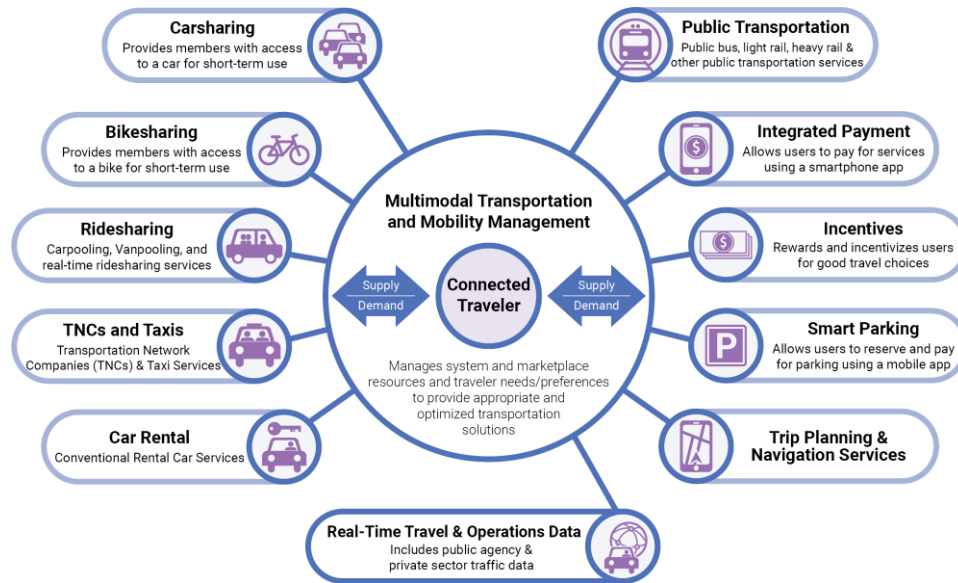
Carsharing
Provides members with access to a car for short-term use

Bikesharing
Provides members with access to a bike for short-term use

Ridesharing
Carpooling, Vanpooling, and real-time ridesharing services

TNCs and Taxis
Transportation Network Companies (TNCs) & Taxi Services

Car Rental
Conventional Rental Car Services

Public Transportation
Public bus, light rail, heavy rail & other public transportation services

Integrated Payment
Allows users to pay for services using a smartphone app

Incentives
Rewards and incentivizes users for good travel choices

Smart Parking
Allows users to reserve and pay for parking using a mobile app

Trip Planning & Navigation Services

Multimodal Transportation and Mobility Management

Supply
Demand

Connected Traveler

Supply
Demand

Manages system and marketplace resources and traveler needs/preferences to provide appropriate and optimized transportation solutions

Real-Time Travel & Operations Data
Includes public agency & private sector traffic data